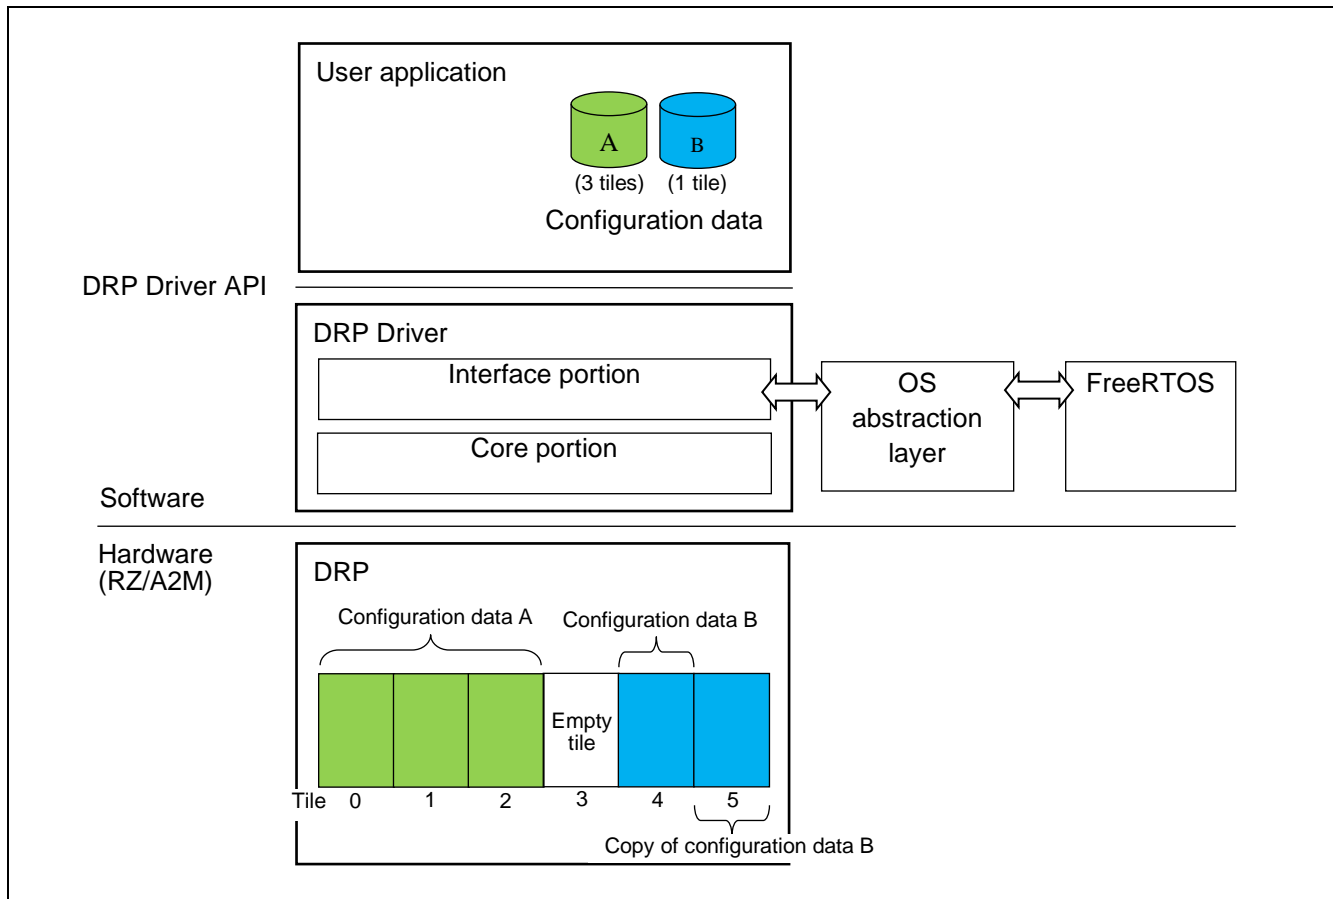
User application

A

B

(3 tiles) (1 tile)

Configuration data

DRP Driver API

DRP Driver

Interface portion

Core portion

OS abstraction layer

FreeRTOS

Software

Hardware (RZ/A2M)

DRP

Configuration data A

Configuration data B

Empty tile

Tile 0 1 2 3 4 5

Copy of configuration data B